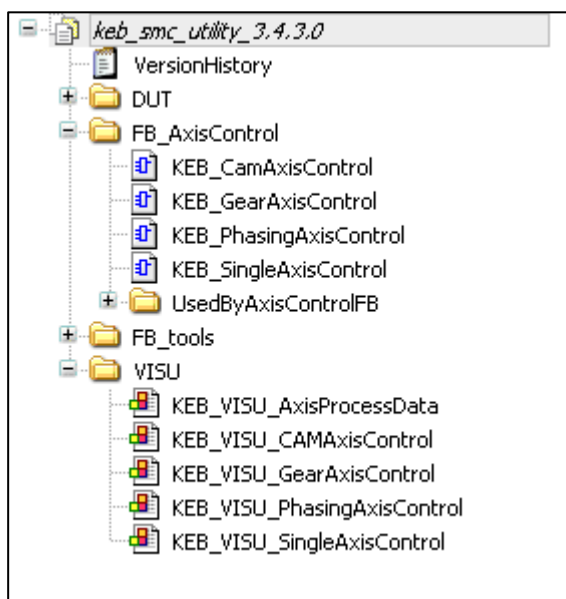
keb_smc_utility_3.4.3.0
VersionHistory
DUT
FB_AxisControl
KEB_CamAxisControl
KEB_GearAxisControl
KEB_PhasingAxisControl
KEB_SingleAxisControl
UsedByAxisControlFB
FB_tools
VISU
KEB_VISU_AxisProcessData
KEB_VISU_CAMAxisControl
KEB_VISU_GearAxisControl
KEB_VISU_PhasingAxisControl
KEB_VISU_SingleAxisControl